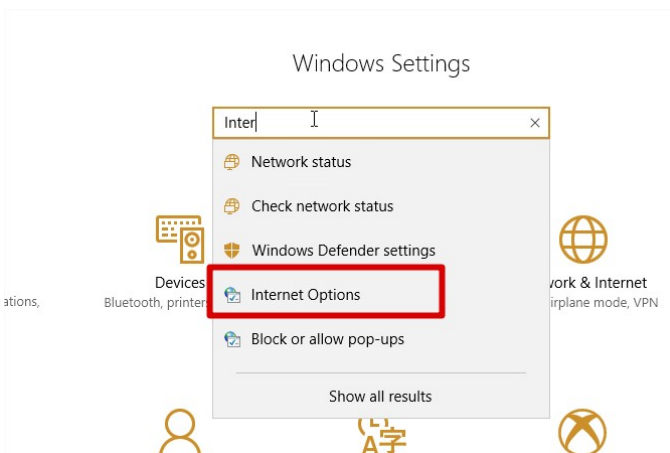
Windows Settings

Inter

×

Network status

Check network status

Windows Defender settings

Internet Options

Block or allow pop-ups

Show all results

Devices

Bluetooth, printer

ations,

work & Internet

irplane mode, VPN